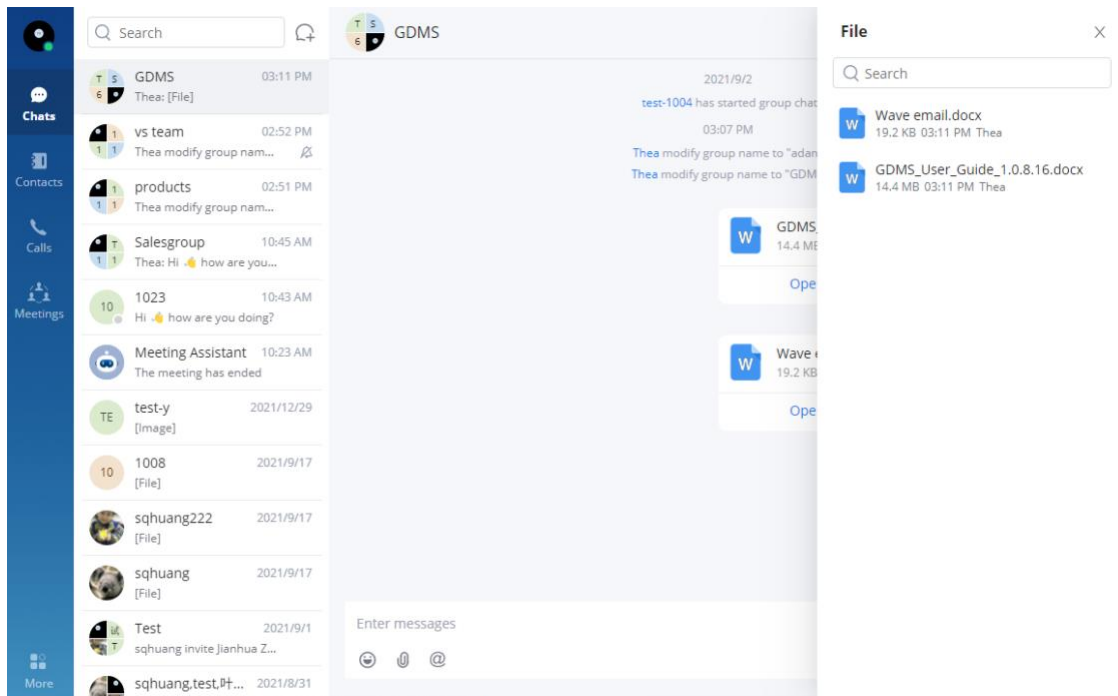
Chats
Contacts
Calls
Meetings
More

Search

T S 6 GDMS 03:11 PM
Thea: [File]

1 1 vs team 02:52 PM
Thea modify group nam...

1 1 products 02:51 PM
Thea modify group nam...

T 1 Salesgroup 10:45 AM
Thea: Hi 👍 how are you...

10 1023 10:43 AM
Hi 👍 how are you doing?

Meeting Assistant 10:23 AM
The meeting has ended

TE test-y 2021/12/29
[Image]

10 1008 2021/9/17
[File]

sqhuang222 2021/9/17
[File]

sqhuang 2021/9/17
[File]

T Test 2021/9/1
sqhuang invite Jianhua Z...

sqhuang,test,叶... 2021/8/31

T S 6 GDMS

2021/9/2
test-1004 has started group chat
03:07 PM
Thea modify group name to "adan
Thea modify group name to "GDM

W GDMS_
14.4 MB
Ope

W Wave
19.2 KB
Ope

Enter messages

File

Search

W Wave email.docx
19.2 KB 03:11 PM Thea

W GDMS_User_Guide_1.0.8.16.docx
14.4 MB 03:11 PM Thea